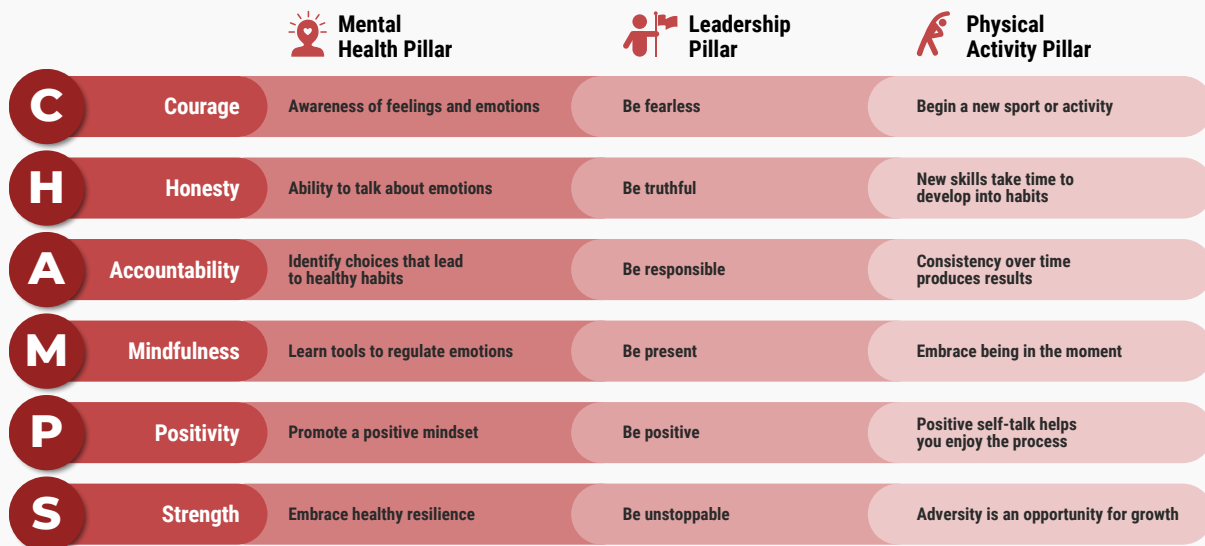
| | | Mental Health Pillar | Leadership Pillar | Physical Activity Pillar |
|---|---|---|---|---|
| C | Courage | Awareness of feelings and emotions | Be fearless | Begin a new sport or activity |
| H | Honesty | Ability to talk about emotions | Be truthful | New skills take time to develop into habits |
| A | Accountability | Identify choices that lead to healthy habits | Be responsible | Consistency over time produces results |
| M | Mindfulness | Learn tools to regulate emotions | Be present | Embrace being in the moment |
| P | Positivity | Promote a positive mindset | Be positive | Positive self-talk helps you enjoy the process |
| S | Strength | Embrace healthy resilience | Be unstoppable | Adversity is an opportunity for growth |